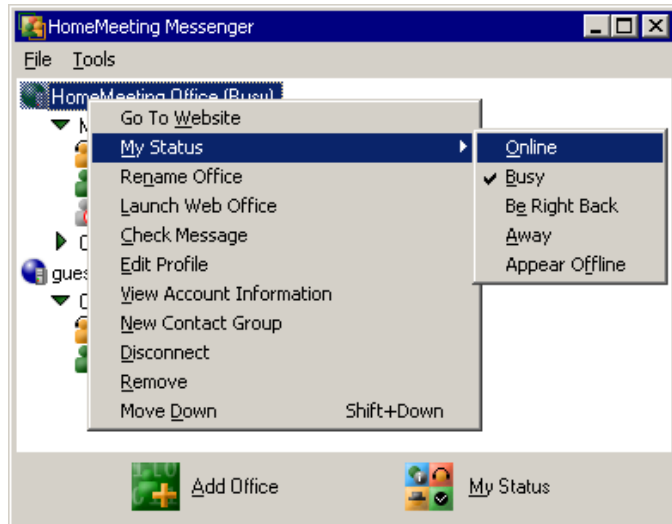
HomeMeeting Messenger

File Tools

HomeMeeting Office (Busy)

M

C

gues

C

Go To Website
My Status
Rename Office
Launch Web Office
Check Message
Edit Profile
View Account Information
New Contact Group
Disconnect
Remove
Move Down Shift+Down

Online
Busy
Be Right Back
Away
Appear Offline

Add Office

My Status